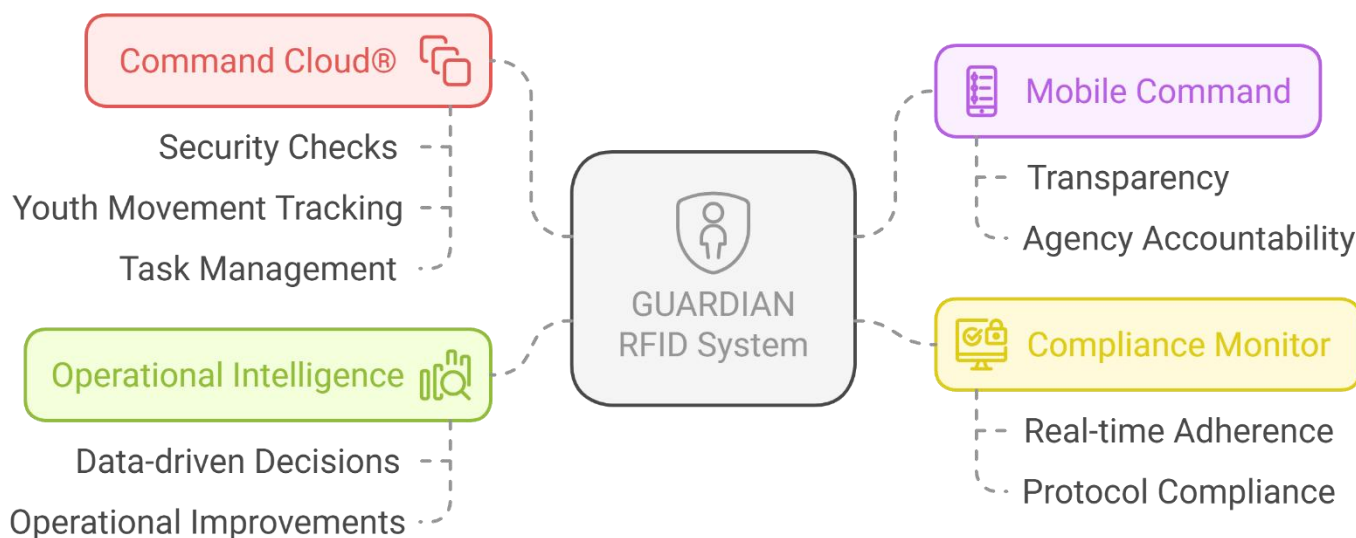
Command Cloud®

Security Checks

Youth Movement Tracking

Task Management

Operational Intelligence

Data-driven Decisions

Operational Improvements

GUARDIAN RFID System

Mobile Command

Transparency

Agency Accountability

Compliance Monitor

Real-time Adherence

Protocol Compliance